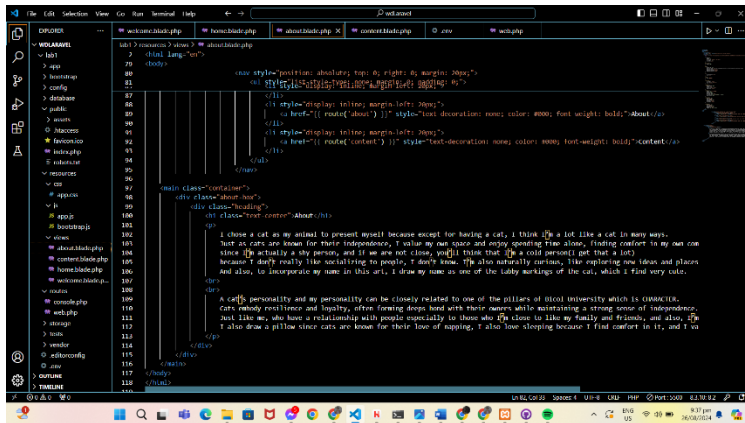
File Edit Selection View Go Run Terminal Help ← → wdlaravel

EXPLORER ...
WDLARAVEL
lab1
> app
> bootstrap
> config
> database
public
> assets
.htaccess
favicon.ico
index.php
robots.txt
resources
css
app.css
js
app.js
bootstrap.js
views
about.blade.php
content.blade.php
home.blade.php
welcome.blade.php
routes
console.php
web.php
> storage
> tests
> vendor
.editorconfig
.env
> OUTLINE
> TIMELINE

welcome.blade.php | home.blade.php | about.blade.php × | content.blade.php | .env | web.php

lab1 > resources > views > about.blade.php

78 <html lang="en">
79 <body>
80 <nav style="position: absolute; top: 0; right: 0; margin: 20px;">
81 <ul style="list-style-type: none; margin: 0; padding: 0;">
87 </li>
88 <li style="display: inline; margin-left: 20px;">
89 <a href="{{ route('about') }}" style="text-decoration: none; color: #000; font-weight: bold;">About</a>
90 </li>
91 <li style="display: inline; margin-left: 20px;">
92 <a href="{{ route('content') }}" style="text-decoration: none; color: #000; font-weight: bold;">Content</a>
93 </li>
94 </ul>
95 </nav>
96
97 <main class="container">
98 <div class="about-box">
99 <div class="heading">
100 <h1 class="text-center">About</h1>
101 <p>
102 I chose a cat as my animal to present myself because except for having a cat, I think I'm a lot like a cat in many ways.
103 Just as cats are known for their independence, I value my own space and enjoy spending time alone, finding comfort in my own com
104 since I'm actually a shy person, and if we are not close, you'll think that I'm a cold person(I get that a lot)
105 because I don't really like socializing to people, I don't know. I'm also naturally curious, like exploring new ideas and places
106 And also, to incorporate my name in this art, I drew my name as one of the tabby markings of the cat, which I find very cute.
107 <br>
108 <br>
109 A cat's personality and my personality can be closely related to one of the pillars of Bicol University which is CHARACTER.
110 Cats embody resilience and loyalty, often forming deep bond with their owners while maintaining a strong sense of independence.
111 Just like me, who have a relationship with people especially to those who I'm close to like my family and friends, and also, I'm
112 I also draw a pillow since cats are known for their love of napping, I also love sleeping because I find comfort in it, and I va
113 </p>
114 </div>
115 </div>
116 </main>
117 </body>
118 </html>

⊗ 0 ⚠ 0 ⓦ 0    Ln 82, Col 35  Spaces: 4  UTF-8  CRLF  PHP  Port: 5500  8.3.10 8.2

ENG US  9:37 pm 24/08/2024